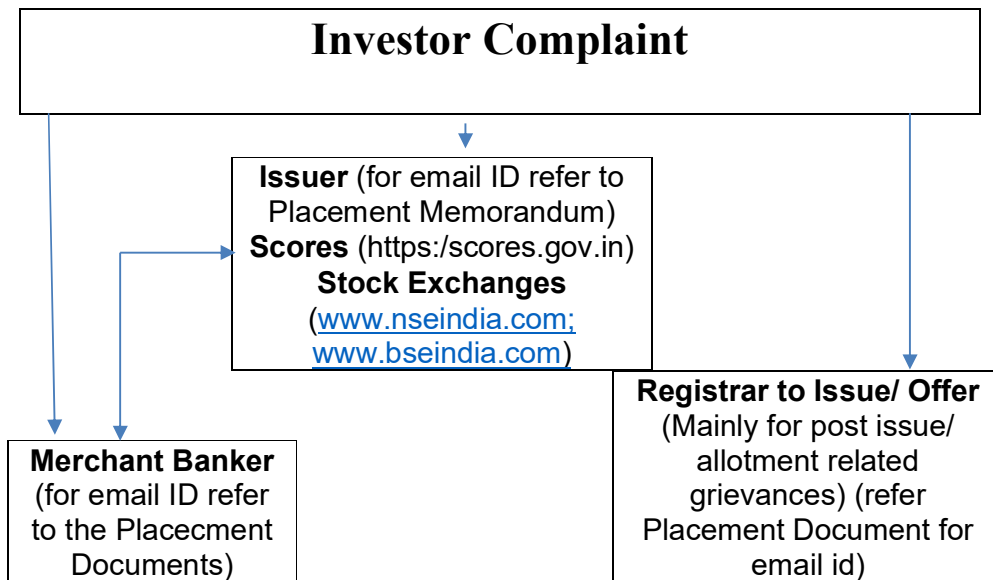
Investor Complaint

Issuer (for email ID refer to Placement Memorandum)
Scores (https:/scores.gov.in)
Stock Exchanges
(www.nseindia.com; www.bseindia.com)

Registrar to Issue/ Offer
(Mainly for post issue/ allotment related grievances) (refer Placement Document for email id)

Merchant Banker
(for email ID refer to the Placecment Documents)